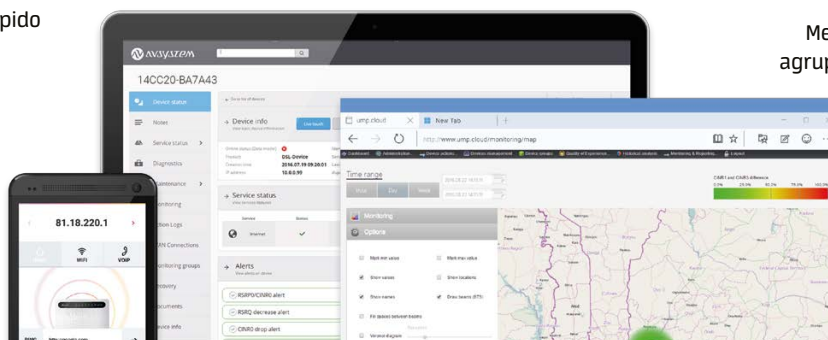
pido

Me
agrup

avsystem

14CC20-BA7A43

Device status
Notes
Service status
Diagnostics
Maintenance
Monitoring
Action Logs
LAN Connections
Monitoring groups
Inventory
Documents
Device info

Device info
Service status
Alerts
RSRP0/CINR0 alert
RSRQ decrease alert
CINR0 drop alert

81.18.220.1
WiFi
VOIP

ump.cloud
New Tab
http://www.ump.cloud/monitoring/map

Time range
Hour
Day
Week

Monitoring
Options
Show values
Show names
Mark min value
Mark max value
Show locations
Draw beams (BTS)